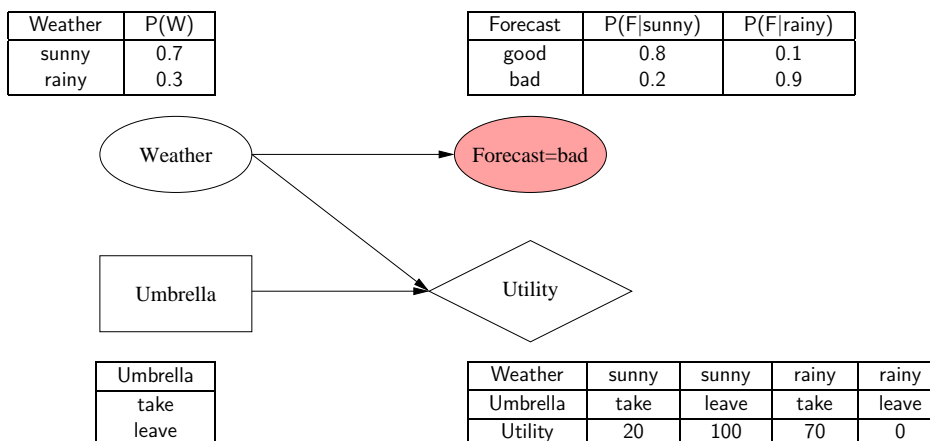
| Weather | P(W) |
|---|---|
| sunny | 0.7 |
| rainy | 0.3 |

| Forecast | P(F\|sunny) | P(F\|rainy) |
|---|---|---|
| good | 0.8 | 0.1 |
| bad | 0.2 | 0.9 |

Weather

Forecast=bad

Umbrella

Utility

| Umbrella |
|---|
| take |
| leave |

| Weather | sunny | sunny | rainy | rainy |
|---|---|---|---|---|
| Umbrella | take | leave | take | leave |
| Utility | 20 | 100 | 70 | 0 |